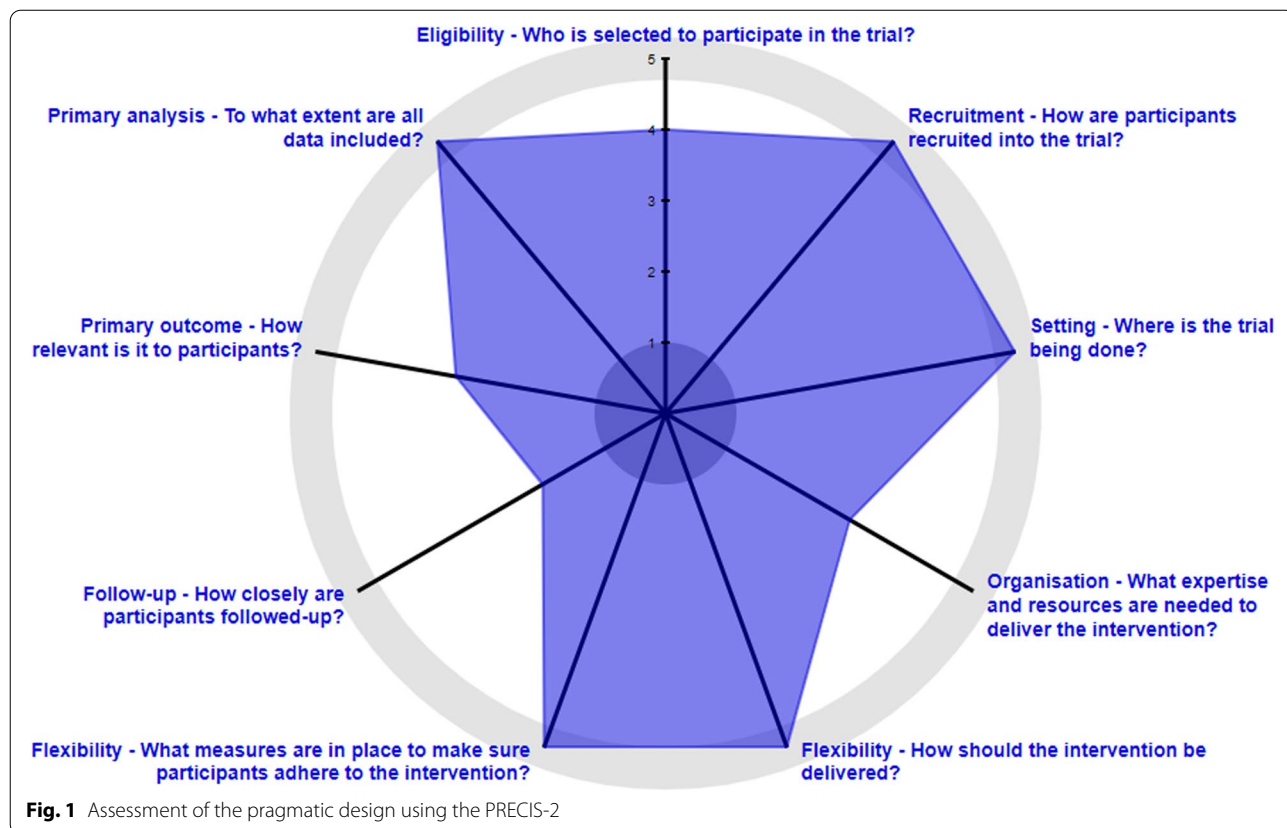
Eligibility - Who is selected to participate in the trial?

5

4

3

2

1

Recruitment - How are participants recruited into the trial?

Setting - Where is the trial being done?

Organisation - What expertise and resources are needed to deliver the intervention?

Flexibility - How should the intervention be delivered?

Flexibility - What measures are in place to make sure participants adhere to the intervention?

Follow-up - How closely are participants followed-up?

Primary outcome - How relevant is it to participants?

Primary analysis - To what extent are all data included?

**Fig. 1** Assessment of the pragmatic design using the PRECIS-2